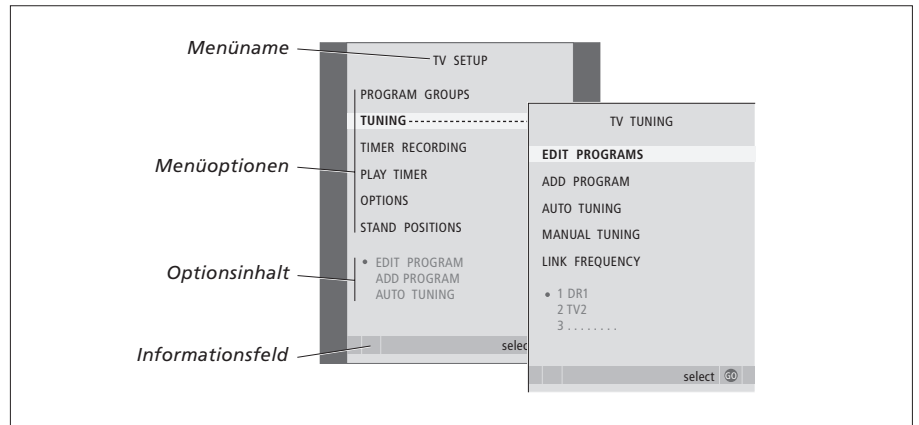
Menüname

Menüoptionen

Optionsinhalt

Informationsfeld

TV SETUP

PROGRAM GROUPS
TUNING
TIMER RECORDING
PLAY TIMER
OPTIONS
STAND POSITIONS

• EDIT PROGRAM
ADD PROGRAM
AUTO TUNING

selec

TV TUNING

EDIT PROGRAMS
ADD PROGRAM
AUTO TUNING
MANUAL TUNING
LINK FREQUENCY

• 1 DR1
2 TV2
3 . . . . . . . .

select GO